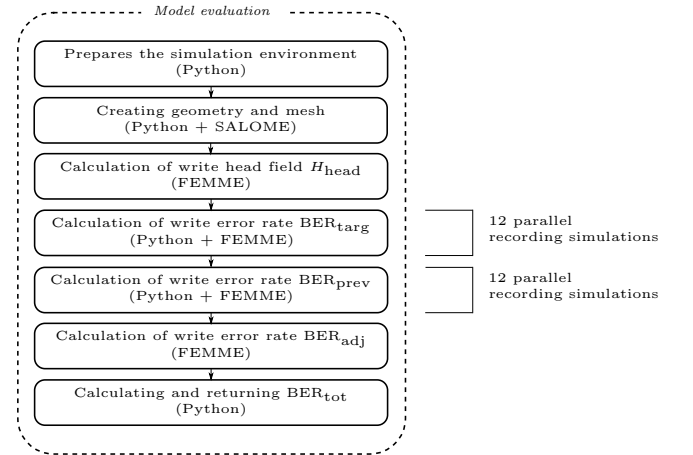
Model evaluation

Prepares the simulation environment (Python)

Creating geometry and mesh (Python + SALOME)

Calculation of write head field $H_{\text{head}}$ (FEMME)

Calculation of write error rate $\text{BER}_{\text{targ}}$ (Python + FEMME)

12 parallel recording simulations

Calculation of write error rate $\text{BER}_{\text{prev}}$ (Python + FEMME)

12 parallel recording simulations

Calculation of write error rate $\text{BER}_{\text{adj}}$ (FEMME)

Calculating and returning $\text{BER}_{\text{tot}}$ (Python)